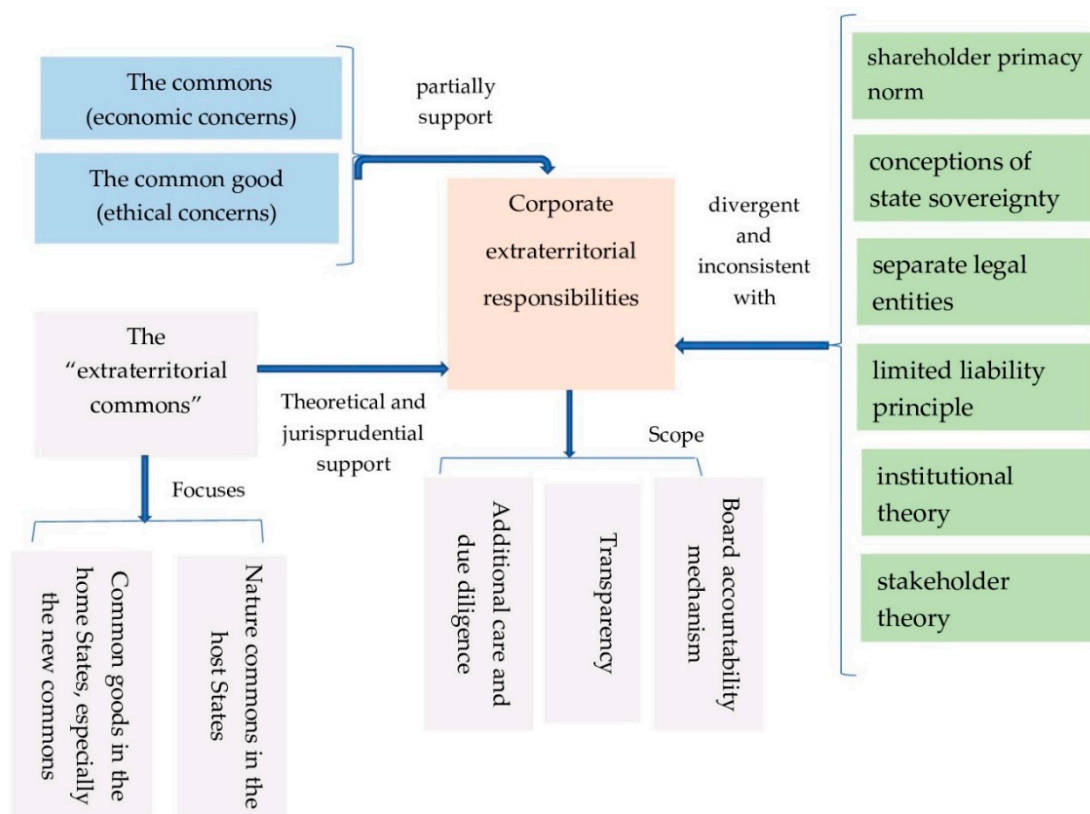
The commons (economic concerns)

The common good (ethical concerns)

partially support

Corporate extraterritorial responsibilities

divergent and inconsistent with

shareholder primacy norm

conceptions of state sovereignty

separate legal entities

limited liability principle

institutional theory

stakeholder theory

The "extraterritorial commons"

Theoretical and jurisprudential support

Focuses

Common goods in the home States, especially the new commons

Nature commons in the host States

Scope

Additional care and due diligence

Transparency

Board accountability mechanism